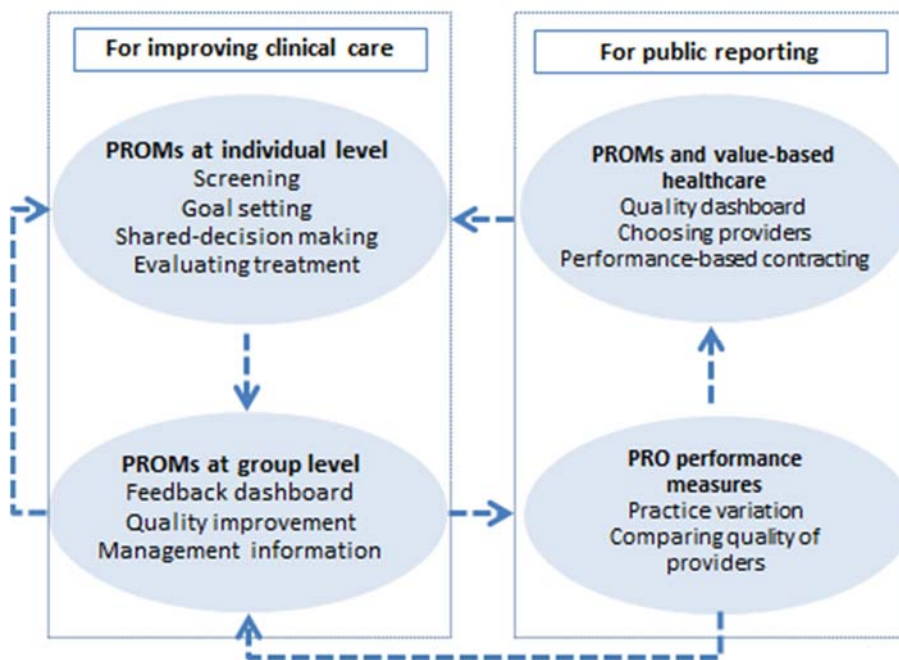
For improving clinical care

For public reporting

PROMs at individual level
Screening
Goal setting
Shared-decision making
Evaluating treatment

PROMs and value-based healthcare
Quality dashboard
Choosing providers
Performance-based contracting

PROMs at group level
Feedback dashboard
Quality improvement
Management information

PRO performance measures
Practice variation
Comparing quality of providers